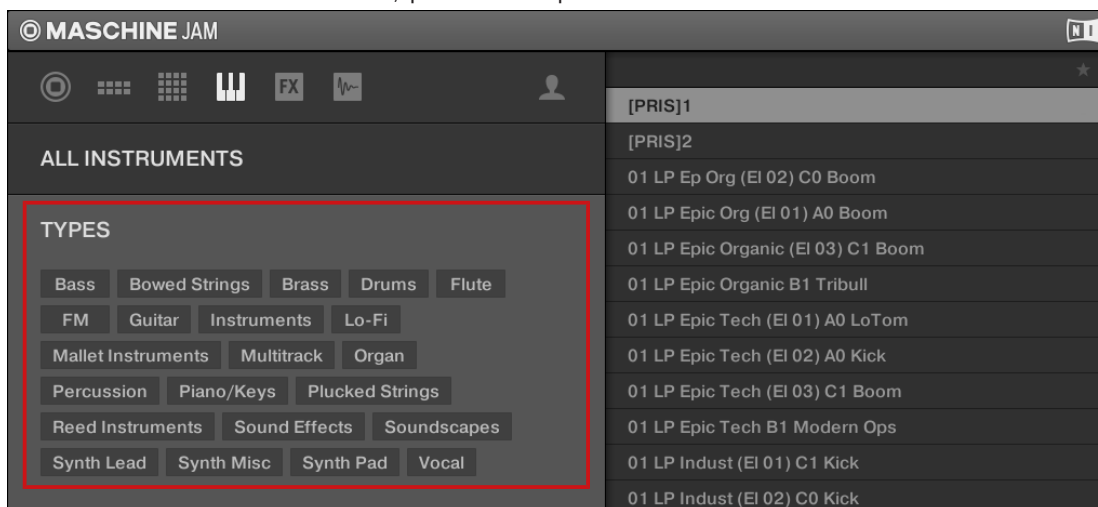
MASCHINE JAM

FX

ALL INSTRUMENTS

TYPES

Bass Bowed Strings Brass Drums Flute
FM Guitar Instruments Lo-Fi
Mallet Instruments Multitrack Organ
Percussion Piano/Keys Plucked Strings
Reed Instruments Sound Effects Soundscapes
Synth Lead Synth Misc Synth Pad Vocal

[PRIS]1
[PRIS]2
01 LP Ep Org (El 02) C0 Boom
01 LP Epic Org (El 01) A0 Boom
01 LP Epic Organic (El 03) C1 Boom
01 LP Epic Organic B1 Tribull
01 LP Epic Tech (El 01) A0 LoTom
01 LP Epic Tech (El 02) A0 Kick
01 LP Epic Tech (El 03) C1 Boom
01 LP Epic Tech B1 Modern Ops
01 LP Indust (El 01) C1 Kick
01 LP Indust (El 02) C0 Kick